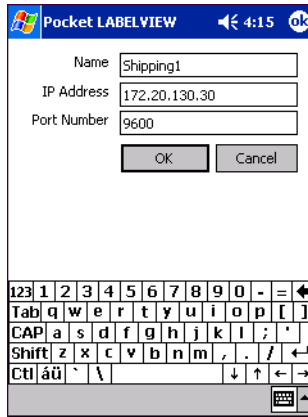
Pocket LABELVIEW 4:15 ok

Name Shipping1
IP Address 172.20.130.30
Port Number 9600

OK Cancel

123 1 2 3 4 5 6 7 8 9 0 - =
Tab q w e r t y u i o p [ ]
CAP a s d f g h j k l ; '
Shift z x c v b n m , . /
Ctl áü ` \